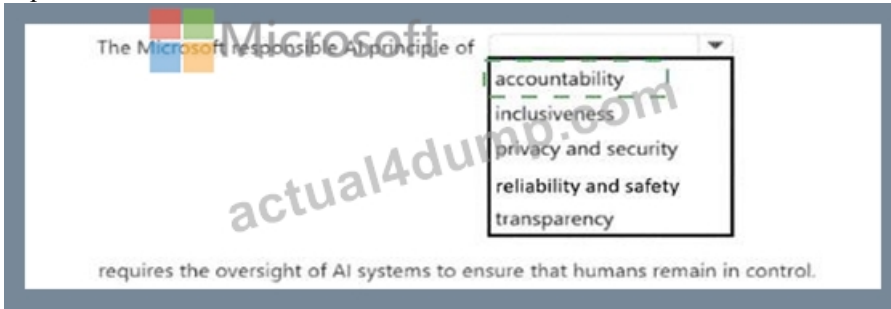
Microsoft

The Microsoft responsible AI principle of [dropdown]

accountability
inclusiveness
privacy and security
reliability and safety
transparency

requires the oversight of AI systems to ensure that humans remain in control.

actual4dump.com